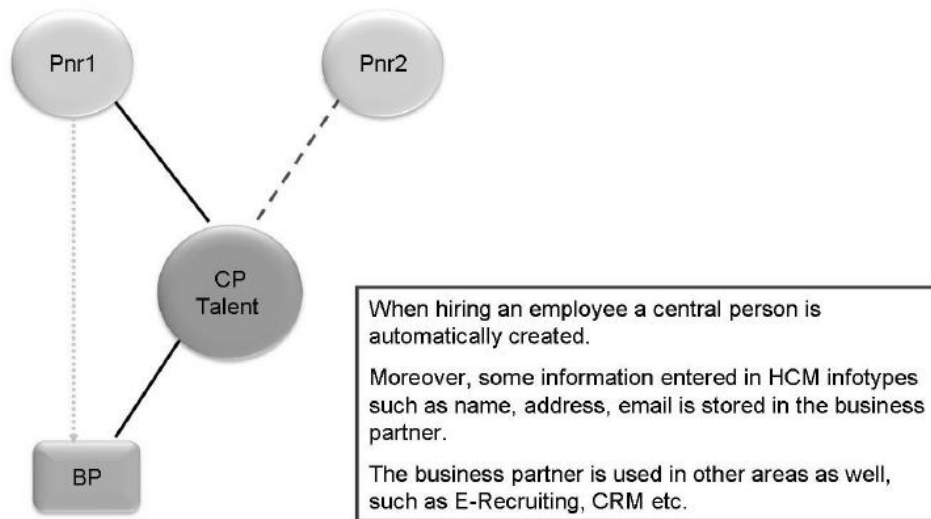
Pnr1

Pnr2

CP
Talent

BP

When hiring an employee a central person is automatically created.

Moreover, some information entered in HCM infotypes such as name, address, email is stored in the business partner.

The business partner is used in other areas as well, such as E-Recruiting, CRM etc.